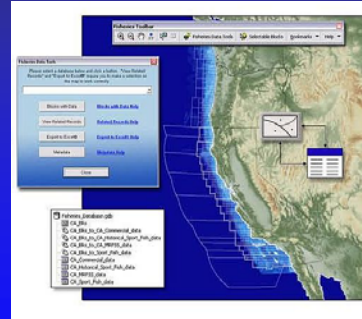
Fisheries Toolbar

Fisheries Data Tools

Selectable Blocks

Bookmarks

Help

Fisheries Data Tools

Please select a database below and click a button. "View Related Records" and "Export to Excel" require you to make a selection on the map to work correctly.

Blocks with Data

Blocks with Data Help

View Related Records

Related Records Help

Export to Excel

Export to Excel Help

Metadata

Metadata Help

Close

Fisheries_Database.gdb

CA_Blks

CA_Blks_to_CA_Commercial_data

CA_Blks_to_CA_Historical_Sport_Fish_data

CA_Blks_to_CA_MRFSS_data

CA_Blks_to_Sport_Fish_data

CA_Commercial_data

CA_Historical_Sport_Fish_data

CA_MRFSS_data

CA_Sport_Fish_data